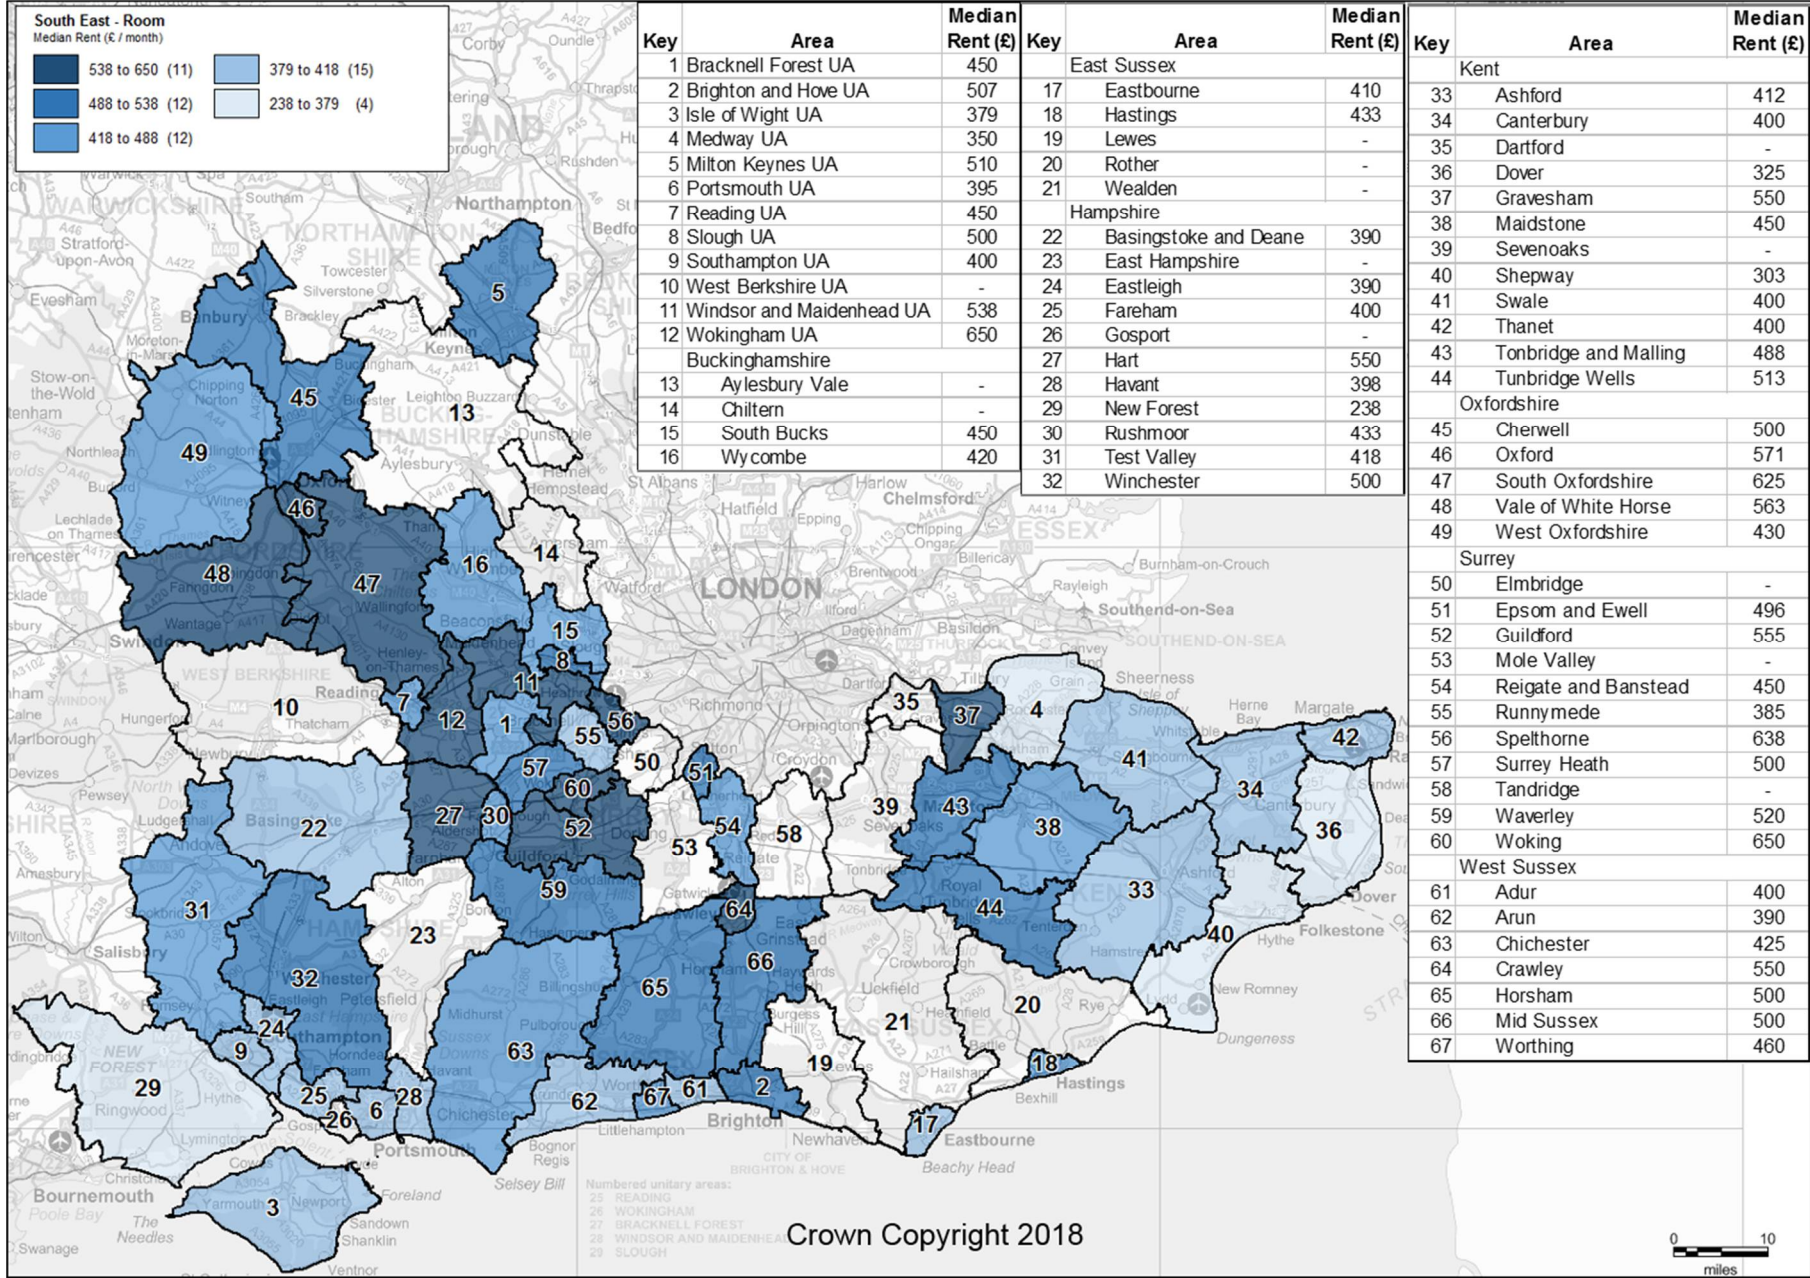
South East - Room
Median Rent (£ / month)

538 to 650 (11)
488 to 538 (12)
418 to 488 (12)
379 to 418 (15)
238 to 379 (4)

| Key | Area | Median Rent (£) |
|---|---|---|
| 1 | Bracknell Forest UA | 450 |
| 2 | Brighton and Hove UA | 507 |
| 3 | Isle of Wight UA | 379 |
| 4 | Medway UA | 350 |
| 5 | Milton Keynes UA | 510 |
| 6 | Portsmouth UA | 395 |
| 7 | Reading UA | 450 |
| 8 | Slough UA | 500 |
| 9 | Southampton UA | 400 |
| 10 | West Berkshire UA | - |
| 11 | Windsor and Maidenhead UA | 538 |
| 12 | Wokingham UA | 650 |
| | Buckinghamshire | |
| 13 | Aylesbury Vale | - |
| 14 | Chiltern | - |
| 15 | South Bucks | 450 |
| 16 | Wycombe | 420 |

| Key | Area | Median Rent (£) |
|---|---|---|
| | East Sussex | |
| 17 | Eastbourne | 410 |
| 18 | Hastings | 433 |
| 19 | Lewes | - |
| 20 | Rother | - |
| 21 | Wealden | - |
| | Hampshire | |
| 22 | Basingstoke and Deane | 390 |
| 23 | East Hampshire | - |
| 24 | Eastleigh | 390 |
| 25 | Fareham | 400 |
| 26 | Gosport | - |
| 27 | Hart | 550 |
| 28 | Havant | 398 |
| 29 | New Forest | 238 |
| 30 | Rushmoor | 433 |
| 31 | Test Valley | 418 |
| 32 | Winchester | 500 |

| Key | Area | Median Rent (£) |
|---|---|---|
| | Kent | |
| 33 | Ashford | 412 |
| 34 | Canterbury | 400 |
| 35 | Dartford | - |
| 36 | Dover | 325 |
| 37 | Gravesham | 550 |
| 38 | Maidstone | 450 |
| 39 | Sevenoaks | - |
| 40 | Shepway | 303 |
| 41 | Swale | 400 |
| 42 | Thanet | 400 |
| 43 | Tonbridge and Malling | 488 |
| 44 | Tunbridge Wells | 513 |
| | Oxfordshire | |
| 45 | Cherwell | 500 |
| 46 | Oxford | 571 |
| 47 | South Oxfordshire | 625 |
| 48 | Vale of White Horse | 563 |
| 49 | West Oxfordshire | 430 |
| | Surrey | |
| 50 | Elmbridge | - |
| 51 | Epsom and Ewell | 496 |
| 52 | Guildford | 555 |
| 53 | Mole Valley | - |
| 54 | Reigate and Banstead | 450 |
| 55 | Runnymede | 385 |
| 56 | Spelthorne | 638 |
| 57 | Surrey Heath | 500 |
| 58 | Tandridge | - |
| 59 | Waverley | 520 |
| 60 | Woking | 650 |
| | West Sussex | |
| 61 | Adur | 400 |
| 62 | Arun | 390 |
| 63 | Chichester | 425 |
| 64 | Crawley | 550 |
| 65 | Horsham | 500 |
| 66 | Mid Sussex | 500 |
| 67 | Worthing | 460 |

5 45 13 49 46 16 14 48 47 15 8 11 7 10 12 1 56 55 50 57 60 51 54 58 53 52 27 30 22 59 64 31 32 23 65 66 24 9 29 25 26 6 28 63 62 67 61 2 19 21 20 18 17 3 35 37 4 41 42 34 36 39 43 38 44 33 40

LONDON
Northampton
Southend-on-Sea
Brighton
Portsmouth
Bournemouth
Eastbourne
Hastings
Folkestone
Dover
Margate
Reading
Chelmsford

Numbered unitary areas:
25 READING
26 WOKINGHAM
27 BRACKNELL FOREST
28 WINDSOR AND MAIDENHEAD
29 SLOUGH

Crown Copyright 2018

0 10
miles